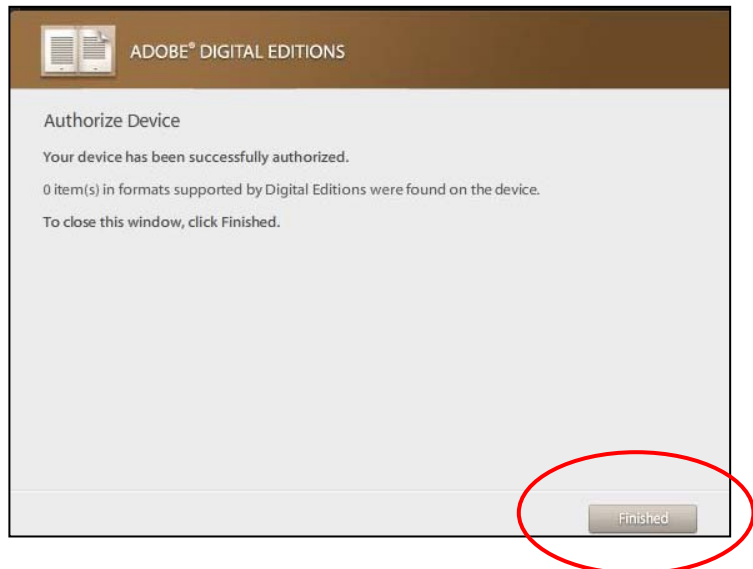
ADOBE® DIGITAL EDITIONS

Authorize Device

Your device has been successfully authorized.

0 item(s) in formats supported by Digital Editions were found on the device.

To close this window, click Finished.

Finished